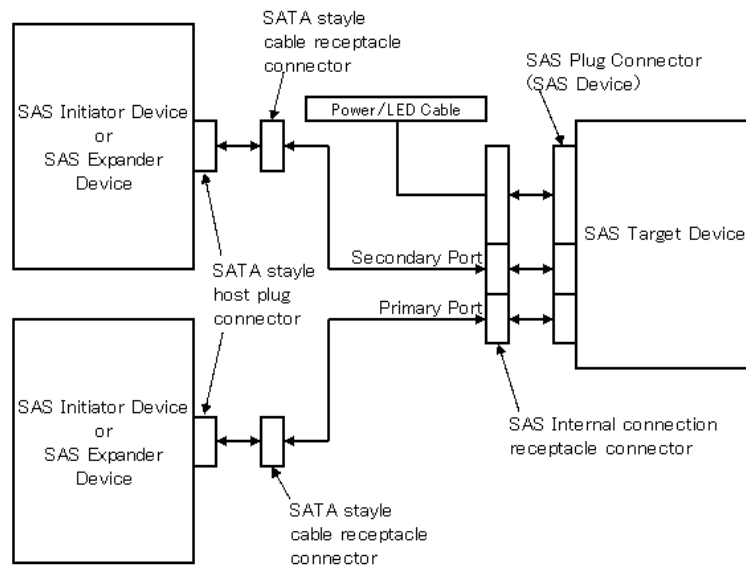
SATA staylecable receptacleconnector

SAS Plug Connector(SAS Device)

Power/LED Cable

SAS Initiator DeviceorSAS ExpanderDevice

SAS Target Device

SATA staylehost plugconnector

Secondary Port

Primary Port

SAS Initiator DeviceorSAS ExpanderDevice

SAS Internal connectionreceptacle connector

SATA staylecable receptacleconnector